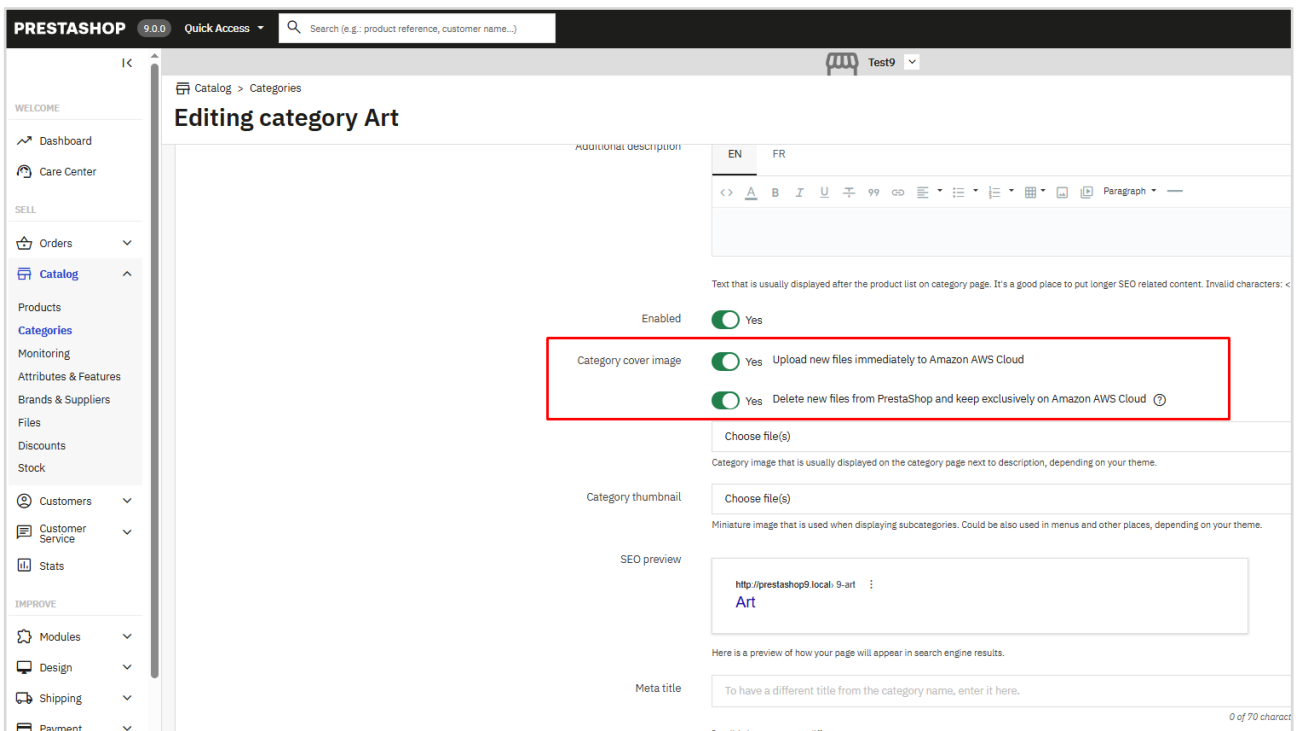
PRESTASHOP 9.0.0 Quick Access

Search (e.g.: product reference, customer name...)

Test9

WELCOME

Dashboard

Care Center

SELL

Orders

Catalog

Products

Categories

Monitoring

Attributes & Features

Brands & Suppliers

Files

Discounts

Stock

Customers

Customer Service

Stats

IMPROVE

Modules

Design

Shipping

Payment

Catalog > Categories

Editing category Art

Additional description

EN FR

Paragraph

Text that is usually displayed after the product list on category page. It's a good place to put longer SEO related content. Invalid characters: <

Enabled

Yes

Category cover image

Yes Upload new files immediately to Amazon AWS Cloud

Yes Delete new files from PrestaShop and keep exclusively on Amazon AWS Cloud

Choose file(s)

Category image that is usually displayed on the category page next to description, depending on your theme.

Category thumbnail

Choose file(s)

Miniature image that is used when displaying subcategories. Could be also used in menus and other places, depending on your theme.

SEO preview

http://prestashop9.local › 9-art

Art

Here is a preview of how your page will appear in search engine results.

Meta title

To have a different title from the category name, enter it here.

0 of 70 charact